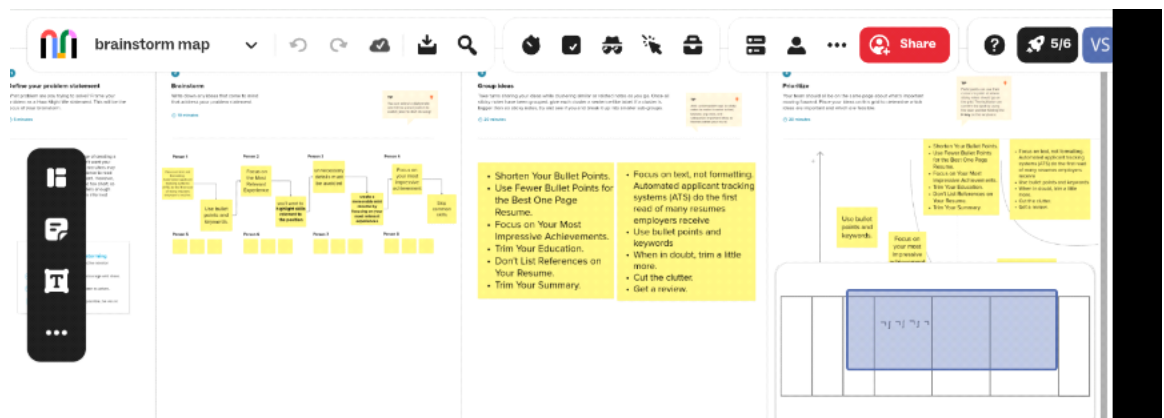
brainstorm map

Share

5/6

VS

Define your problem statement

Brainstorm

Group ideas

Prioritize

• Shorten Your Bullet Points.
• Use Fewer Bullet Points for the Best One Page Resume.
• Focus on Your Most Impressive Achievements.
• Trim Your Education.
• Don't List References on Your Resume.
• Trim Your Summary.

• Focus on text, not formatting. Automated applicant tracking systems (ATS) do the first read of many resumes employers receive
• Use bullet points and keywords
• When in doubt, trim a little more.
• Cut the clutter.
• Get a review.

Use bullet points and keywords.

Focus on your most impressive achievements

Person 1

Person 2

Person 3

Person 4

Person 5

Person 6

Person 7

Person 8

Use bullet points and keywords

Focus on your most impressive achievements

• Shorten Your Bullet Points.
• Use Fewer Bullet Points for the Best One Page Resume.
• Focus on Your Most Impressive Achievements.
• Trim Your Education.
• Don't List References on Your Resume.
• Trim Your Summary.

• Focus on text, not formatting. Automated applicant tracking systems (ATS) do the first read of many resumes employers receive
• Use bullet points and keywords
• When in doubt, trim a little more.
• Cut the clutter.
• Get a review.